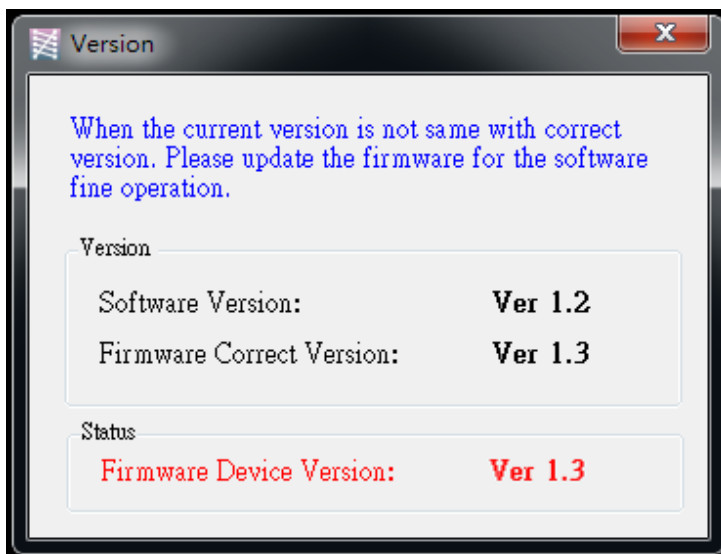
Version

When the current version is not same with correct version. Please update the firmware for the software fine operation.

Version

Software Version: Ver 1.2

Firmware Correct Version: Ver 1.3

Status

Firmware Device Version: Ver 1.3